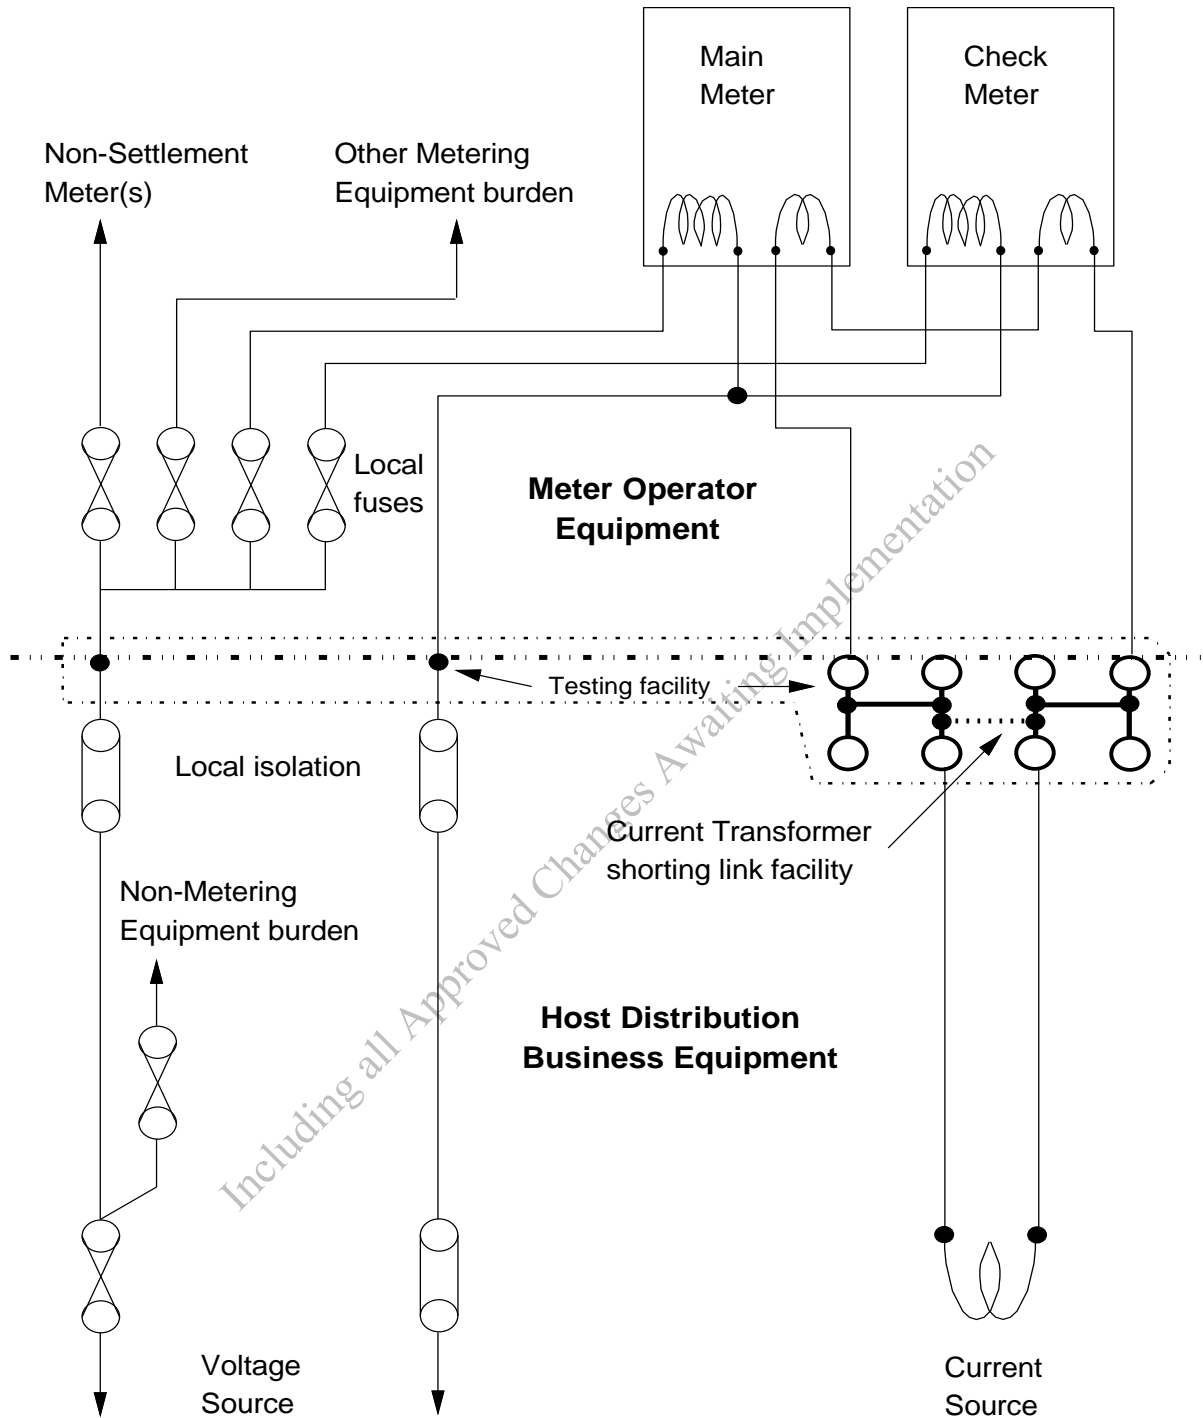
Main Meter

Check Meter

Non-Settlement Meter(s)

Other Metering Equipment burden

Local fuses

Meter Operator Equipment

Testing facility

Local isolation

Current Transformer shorting link facility

Non-Metering Equipment burden

Host Distribution Business Equipment

Voltage Source

Current Source

Including all Approved Changes Awaiting Implementation